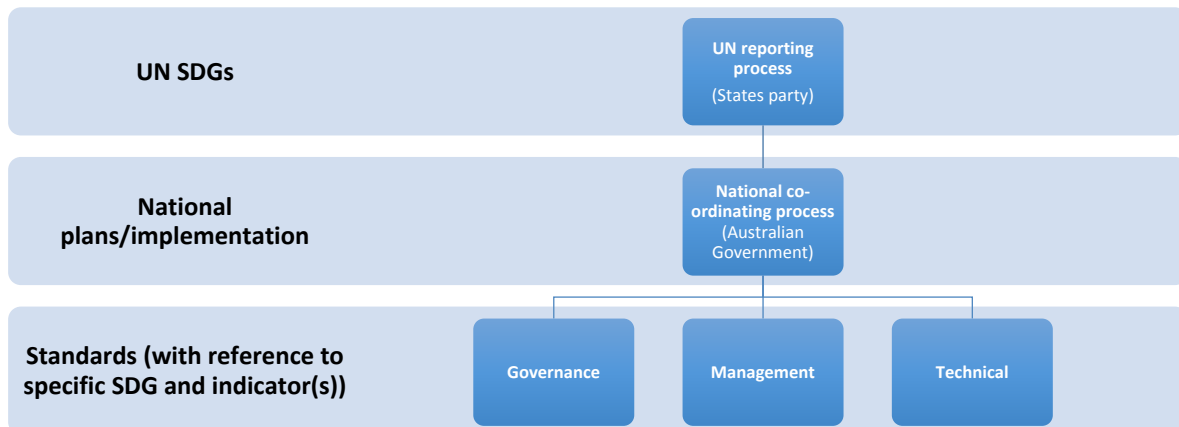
UN SDGs

UN reporting process (States party)

National plans/implementation

National co-ordinating process (Australian Government)

Standards (with reference to specific SDG and indicator(s))

Governance

Management

Technical